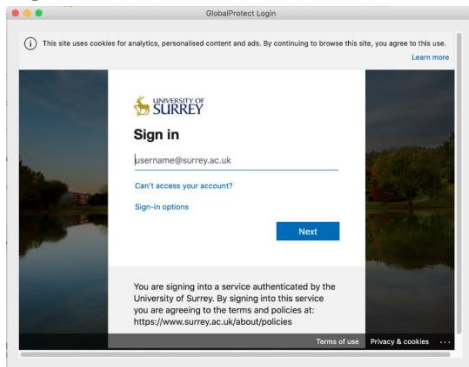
GlobalProtect Login

This site uses cookies for analytics, personalised content and ads. By continuing to browse this site, you agree to this use.

Learn more

UNIVERSITY OF SURREY

Sign in

username@surrey.ac.uk

Can't access your account?

Sign-in options

Next

You are signing into a service authenticated by the University of Surrey. By signing into this service you are agreeing to the terms and policies at: https://www.surrey.ac.uk/about/policies

Terms of use

Privacy & cookies

...